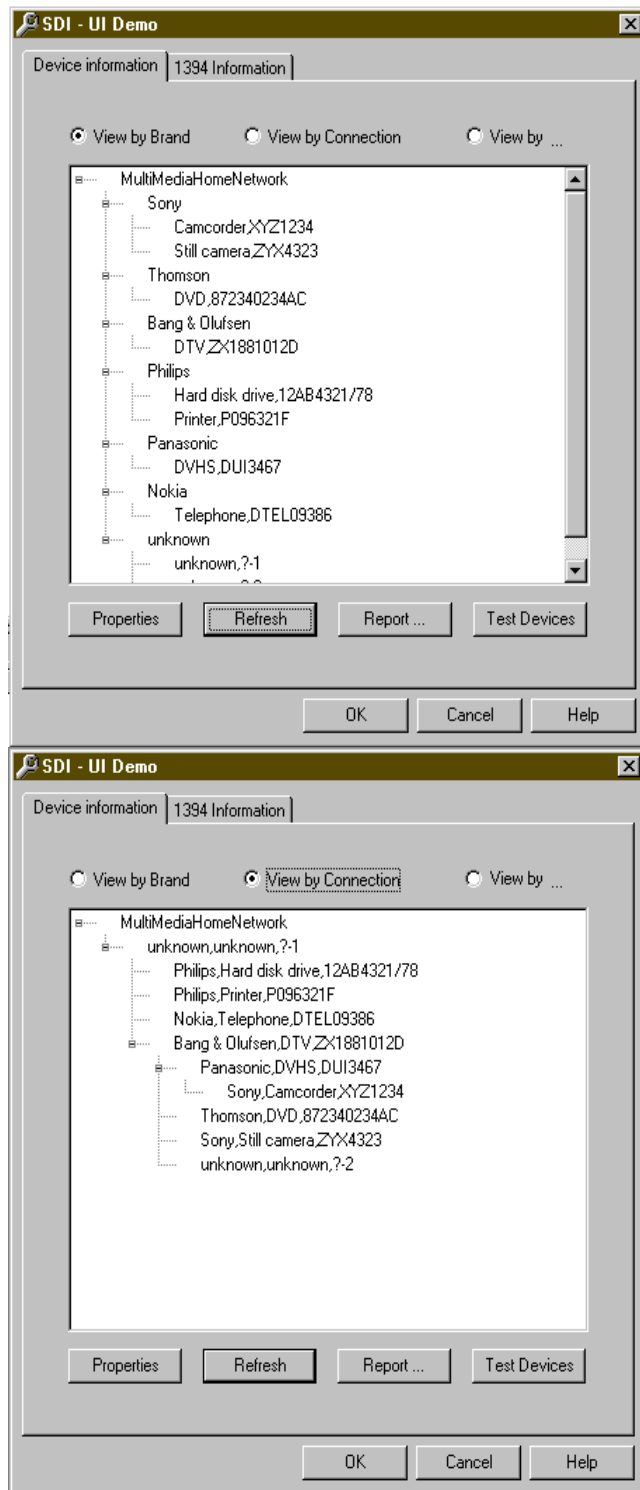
SDI - UI Demo

Device information | 1394 Information

View by Brand  View by Connection  View by ...

MultiMediaHomeNetwork
Sony
Camcorder,XYZ1234
Still camera,ZYX4323
Thomson
DVD,872340234AC
Bang & Olufsen
DTV,ZX1881012D
Philips
Hard disk drive,12AB4321/78
Printer,P096321F
Panasonic
DVHS,DUI3467
Nokia
Telephone,DTEL09386
unknown
unknown,?-1
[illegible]

Properties  Refresh  Report ...  Test Devices

OK  Cancel  Help

SDI - UI Demo

Device information | 1394 Information

View by Brand  View by Connection  View by ...

MultiMediaHomeNetwork
unknown,unknown,?-1
Philips,Hard disk drive,12AB4321/78
Philips,Printer,P096321F
Nokia,Telephone,DTEL09386
Bang & Olufsen,DTV,ZX1881012D
Panasonic,DVHS,DUI3467
Sony,Camcorder,XYZ1234
Thomson,DVD,872340234AC
Sony,Still camera,ZYX4323
unknown,unknown,?-2

Properties  Refresh  Report ...  Test Devices

OK  Cancel  Help